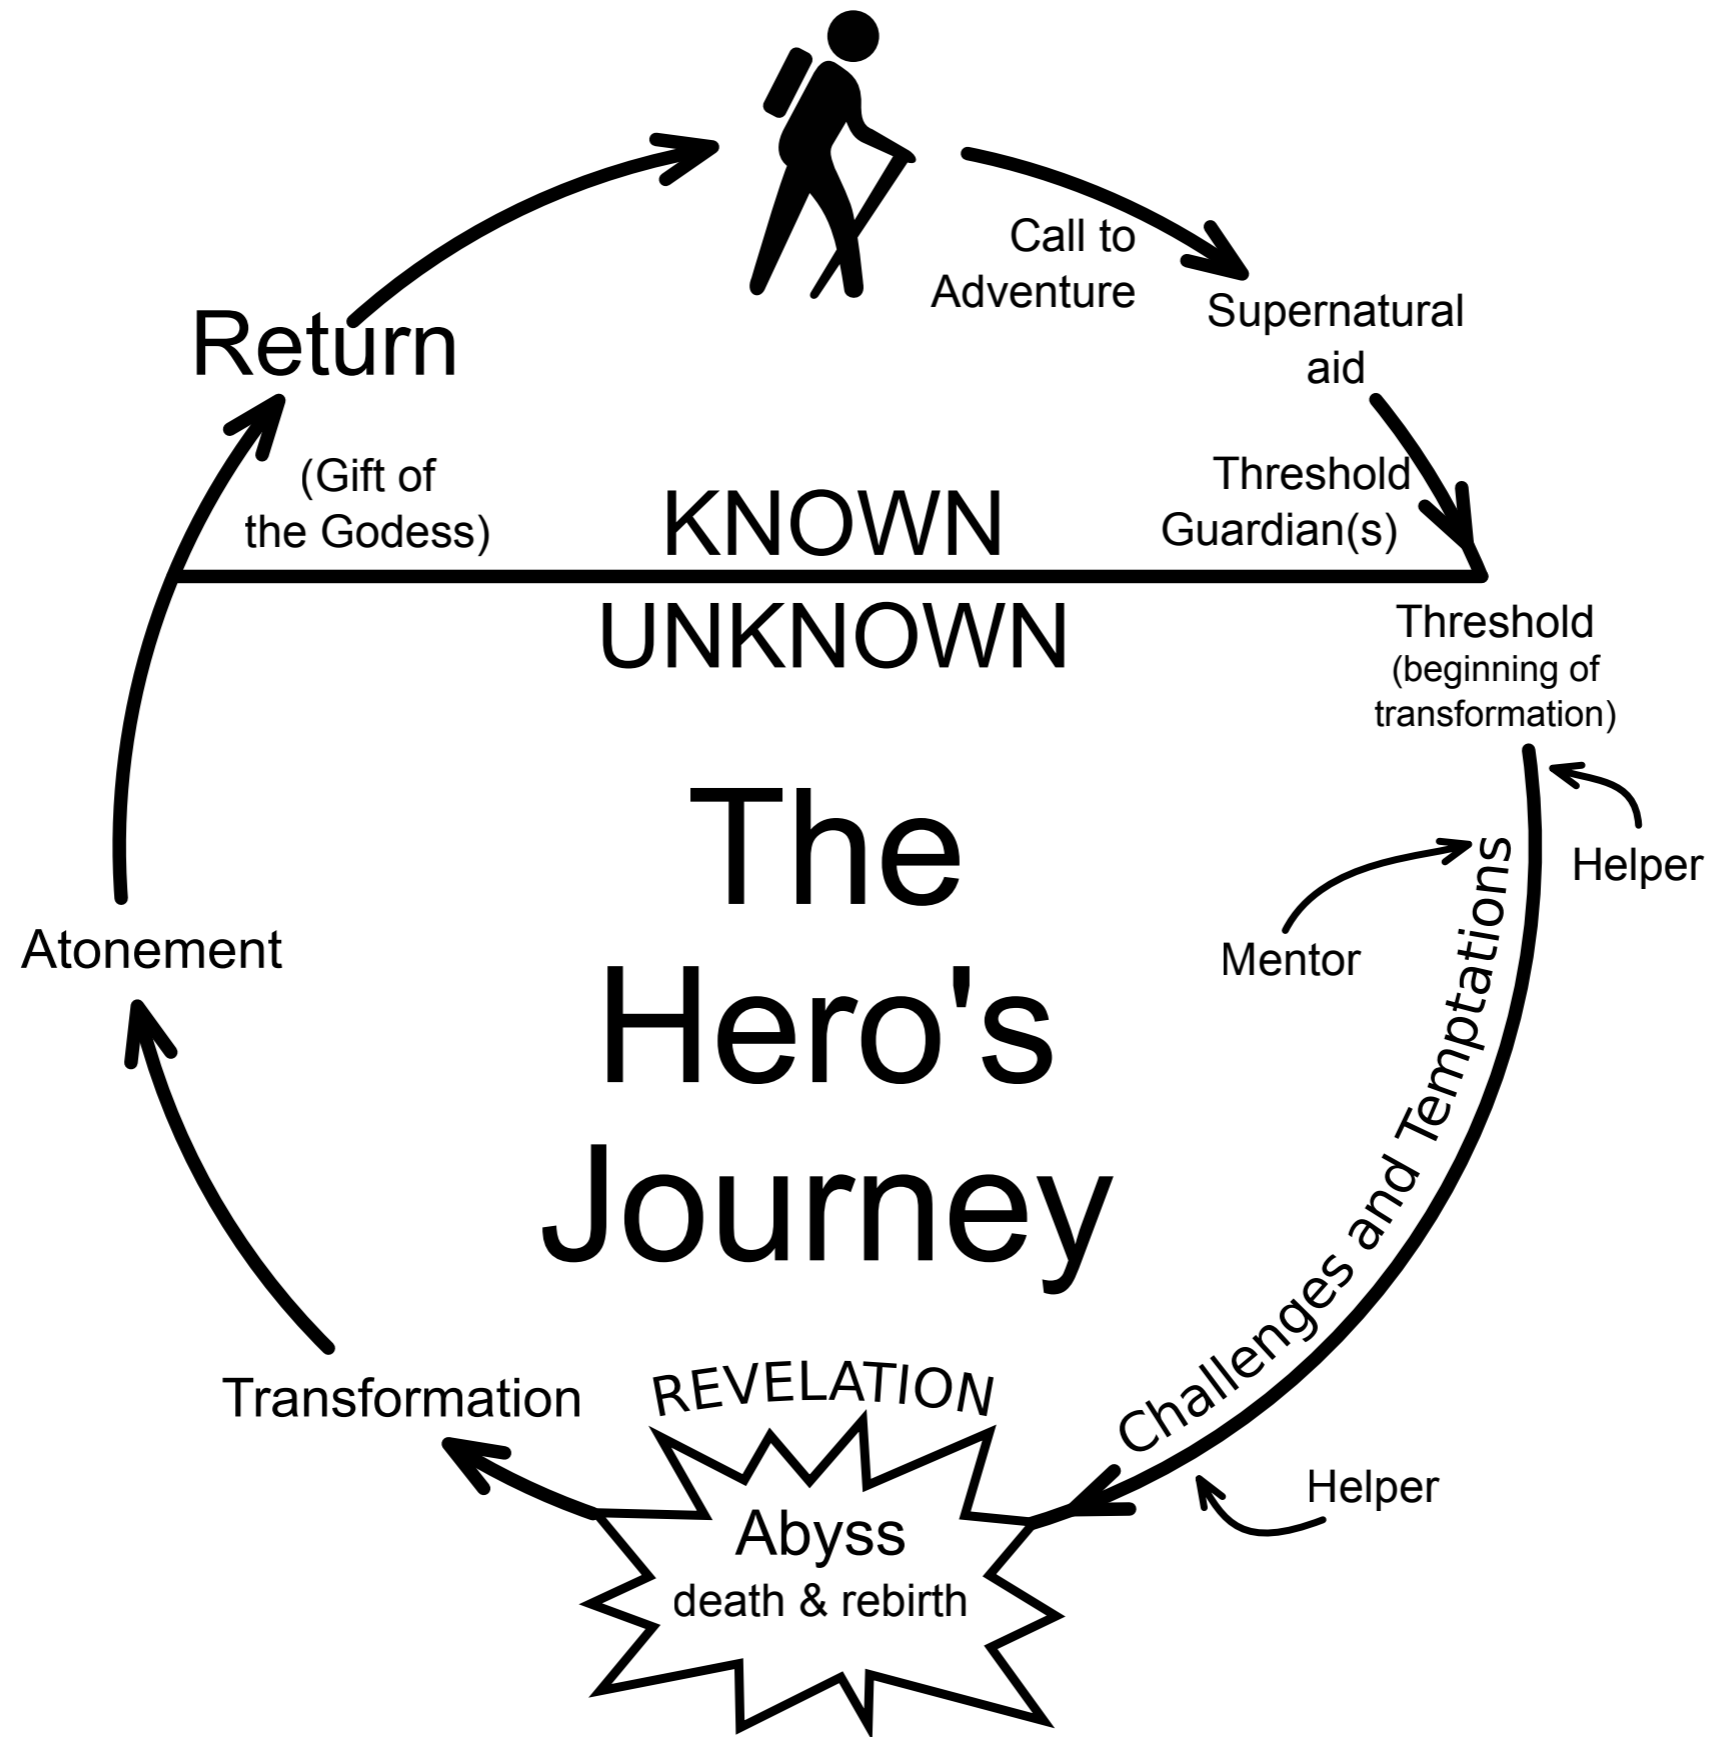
Call to Adventure

Supernatural aid

Threshold Guardian(s)

Threshold (beginning of transformation)

Helper

Mentor

Challenges and Temptations

Helper

REVELATION

Abyss death & rebirth

Transformation

Atonement

Return

(Gift of the Godess)

KNOWN

UNKNOWN

The Hero's Journey